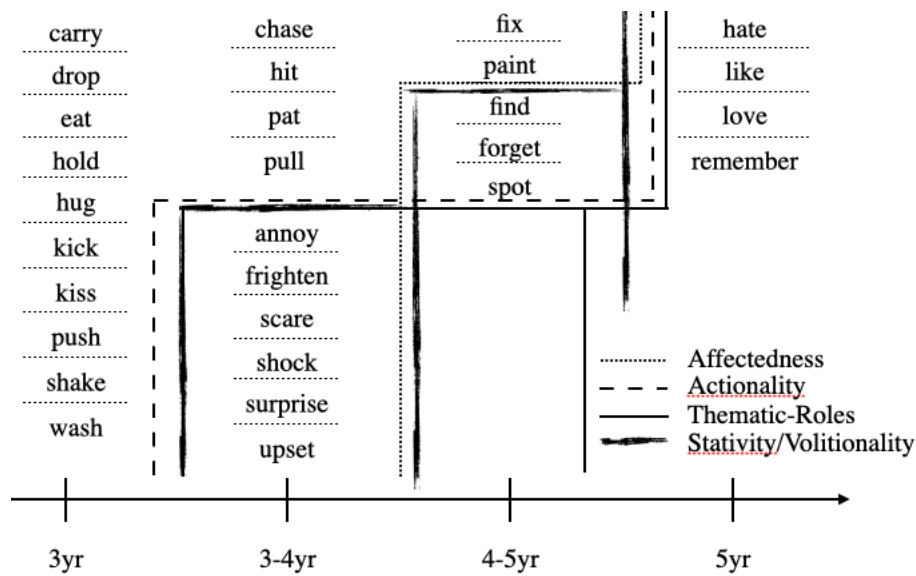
carry
drop
eat
hold
hug
kick
kiss
push
shake
wash

chase
hit
pat
pull

annoy
frighten
scare
shock
surprise
upset

fix
paint
find
forget
spot

hate
like
love
remember

Affectedness
Actionality
Thematic-Roles
Stativity/Volitionality

3yr
3-4yr
4-5yr
5yr